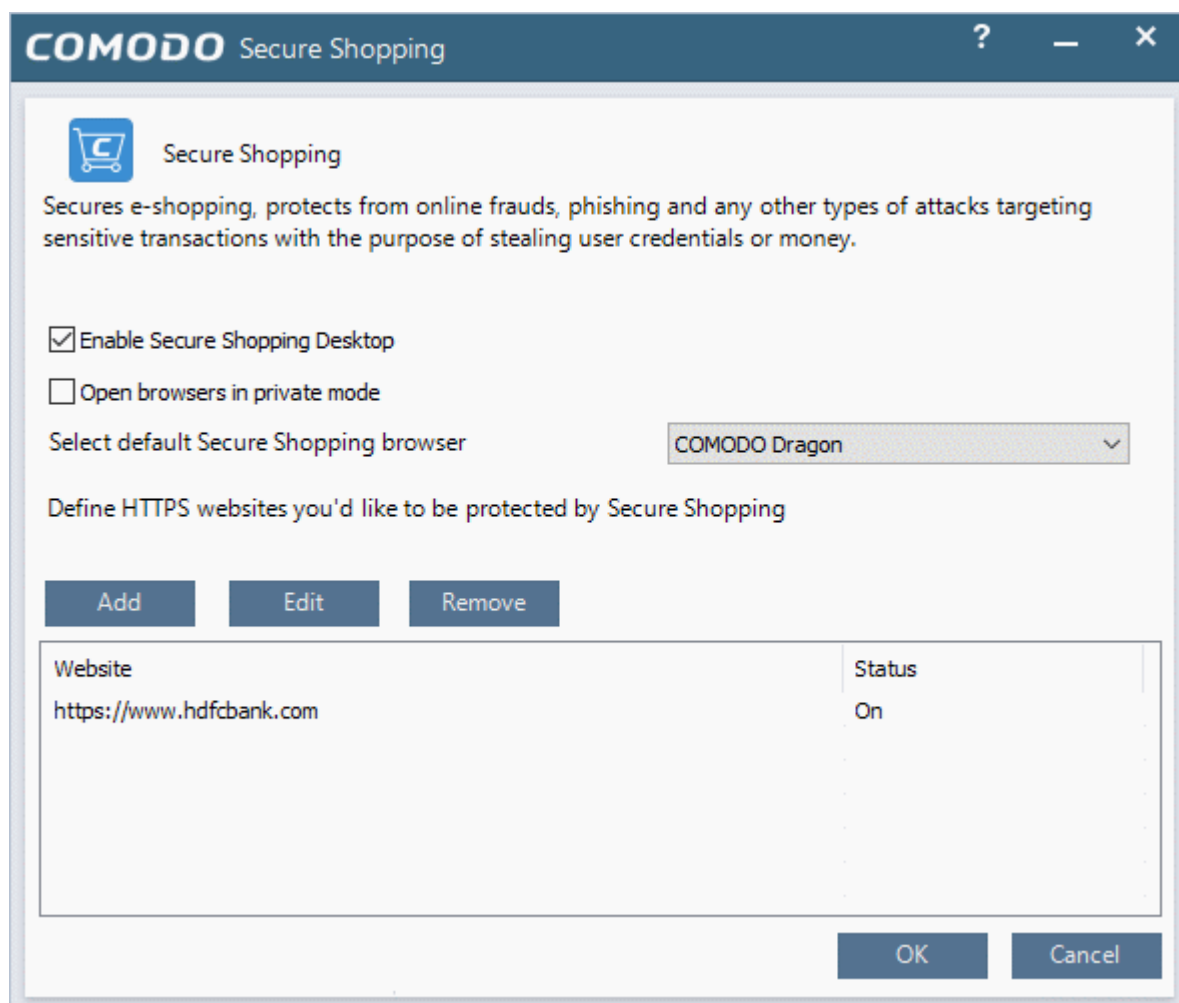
COMODO Secure Shopping

? — ×

Secure Shopping

Secures e-shopping, protects from online frauds, phishing and any other types of attacks targeting sensitive transactions with the purpose of stealing user credentials or money.

Enable Secure Shopping Desktop

Open browsers in private mode

Select default Secure Shopping browser

COMODO Dragon

Define HTTPS websites you'd like to be protected by Secure Shopping

Add

Edit

Remove

| Website | Status |
|---|---|
| https://www.hdfcbank.com | On |

OK

Cancel